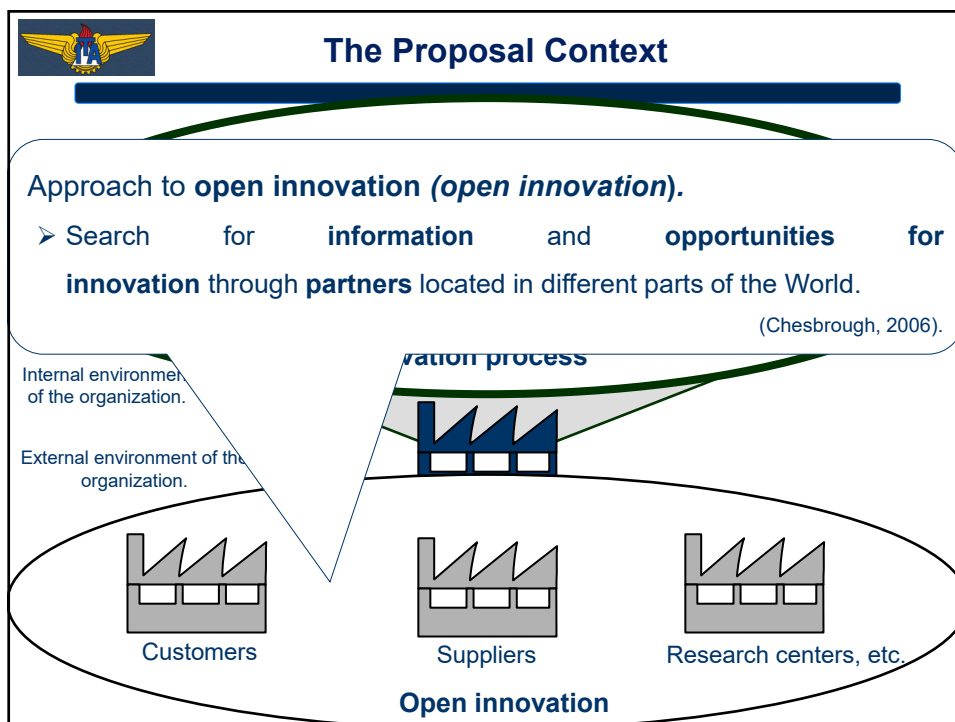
ITA

The Proposal Context

Approach to **open innovation** ***(open innovation*)**.

➢ Search for **information** and **opportunities for innovation** through **partners** located in different parts of the World.

(Chesbrough, 2006).

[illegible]vation process

Internal environmen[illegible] of the organization.

External environment of th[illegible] organization.

Customers

Suppliers

Research centers, etc.

Open innovation